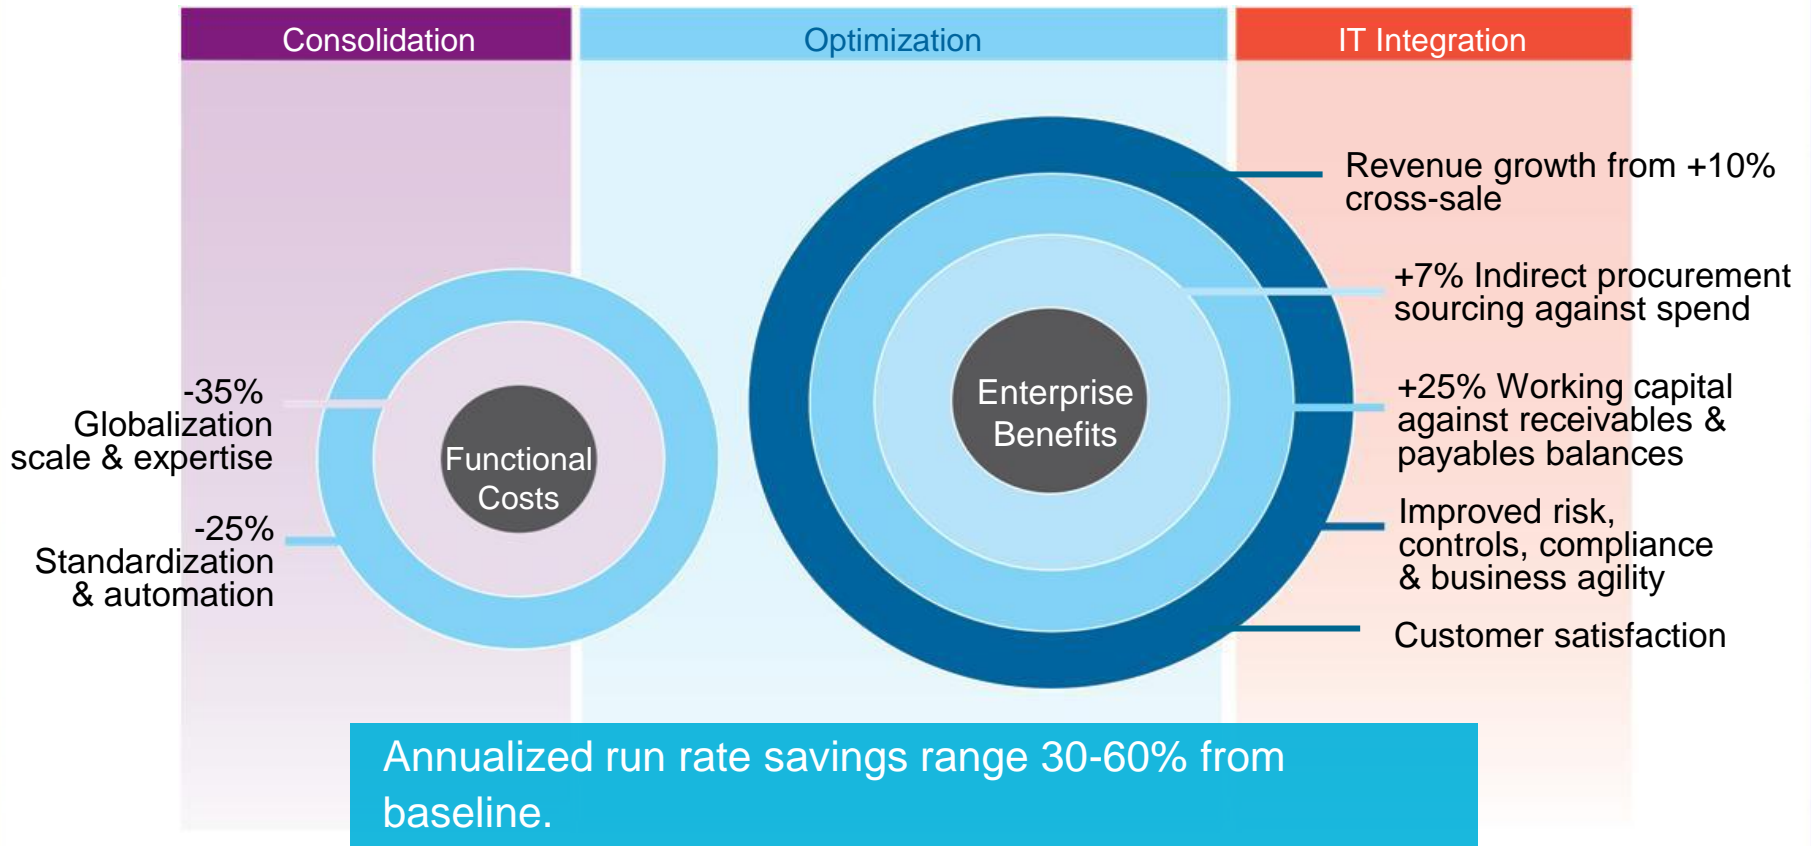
Consolidation

Optimization

IT Integration

-35%
Globalization scale & expertise

-25%
Standardization & automation

Functional Costs

Enterprise Benefits

Revenue growth from +10% cross-sale

+7% Indirect procurement sourcing against spend

+25% Working capital against receivables & payables balances

Improved risk, controls, compliance & business agility

Customer satisfaction

Annualized run rate savings range 30-60% from baseline.